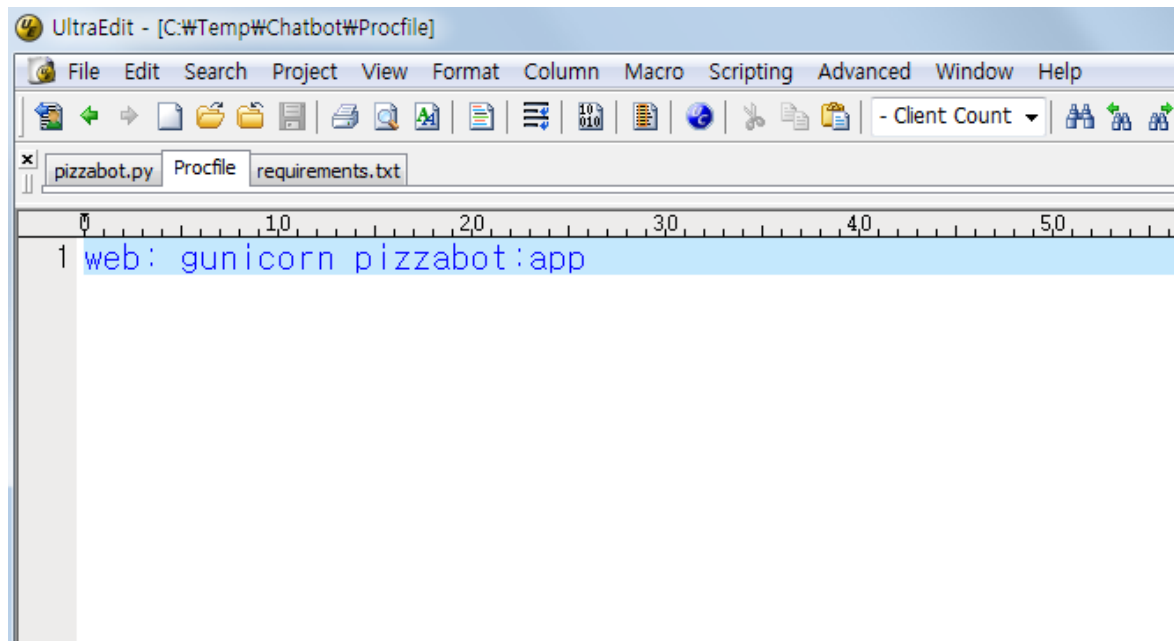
UltraEdit - [C:₩Temp₩Chatbot₩Procfile]

File Edit Search Project View Format Column Macro Scripting Advanced Window Help

- Client Count

pizzabot.py Procfile requirements.txt

0 10 20 30 40 50

1 web: gunicorn pizzabot:app